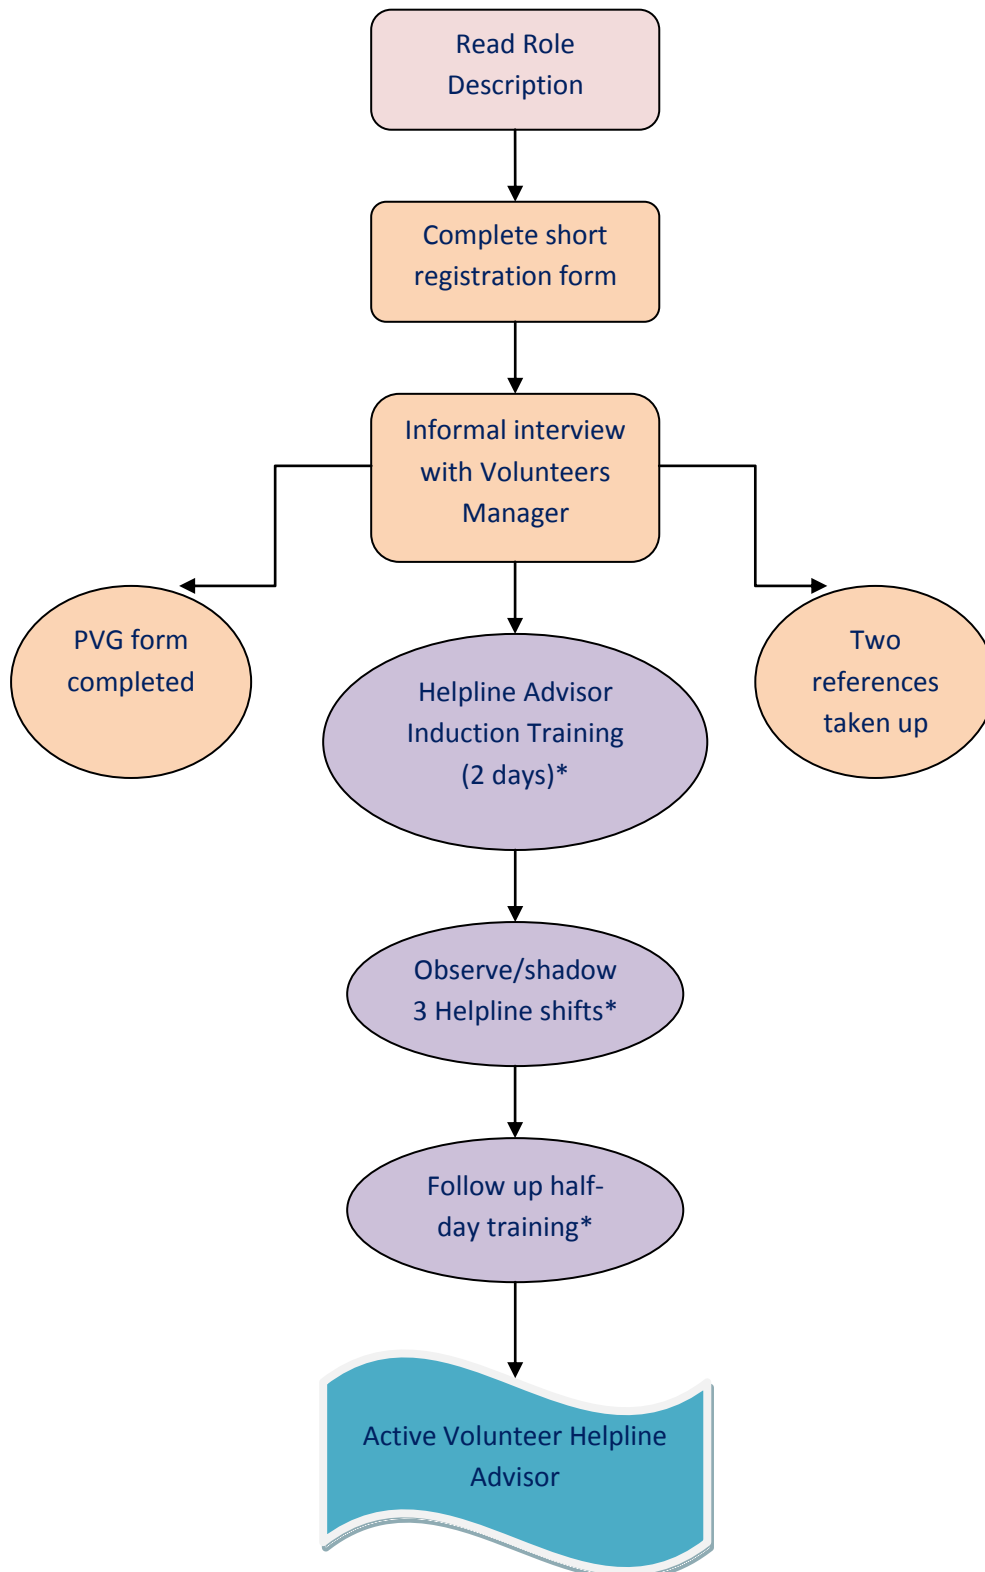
Read Role Description

Complete short registration form

Informal interview with Volunteers Manager

PVG form completed

Helpline Advisor Induction Training (2 days)*

Two references taken up

Observe/shadow 3 Helpline shifts*

Follow up half-day training*

Active Volunteer Helpline Advisor